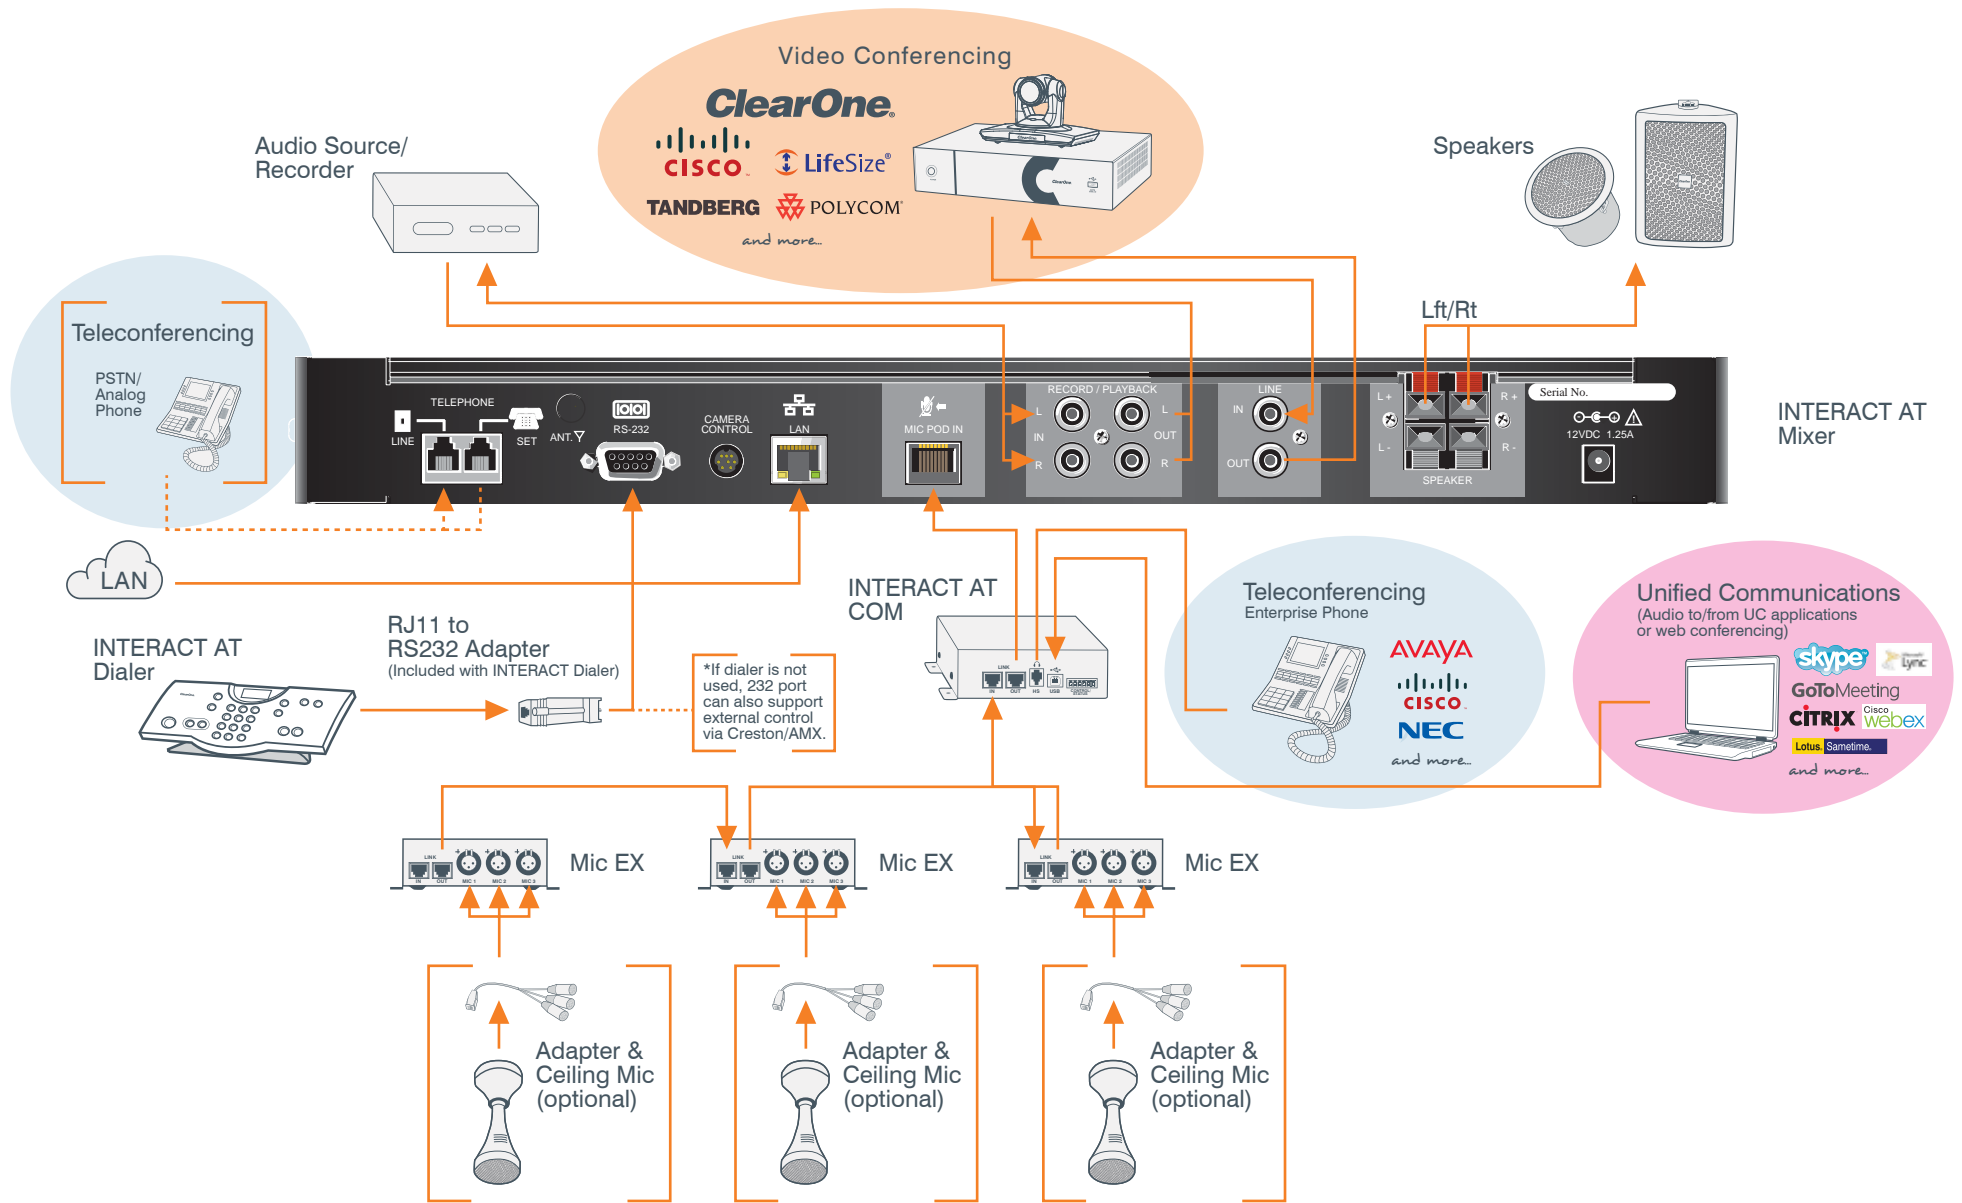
Video Conferencing

ClearOne

CISCO

LifeSize

TANDBERG

POLYCOM

and more...

Audio Source/
Recorder

Speakers

Teleconferencing

PSTN/
Analog
Phone

Lft/Rt

TELEPHONE

LINE

SET

ANT.

RS-232

CAMERA CONTROL

LAN

MIC POD IN

RECORD / PLAYBACK

L

IN

R

L

OUT

R

LINE

IN

OUT

L +

L -

R +

R -

SPEAKER

Serial No.

12VDC 1.25A

INTERACT AT
Mixer

LAN

INTERACT AT
COM

Teleconferencing
Enterprise Phone

AVAYA

CISCO

NEC

and more...

Unified Communications
(Audio to/from UC applications or web conferencing)

skype

Lync

GoToMeeting

CITRIX

Cisco webex

Lotus Sametime.

and more...

INTERACT AT
Dialer

RJ11 to
RS232 Adapter
(Included with INTERACT Dialer)

*If dialer is not used, 232 port can also support external control via Creston/AMX.

Mic EX

Mic EX

Mic EX

Adapter &
Ceiling Mic
(optional)

Adapter &
Ceiling Mic
(optional)

Adapter &
Ceiling Mic
(optional)